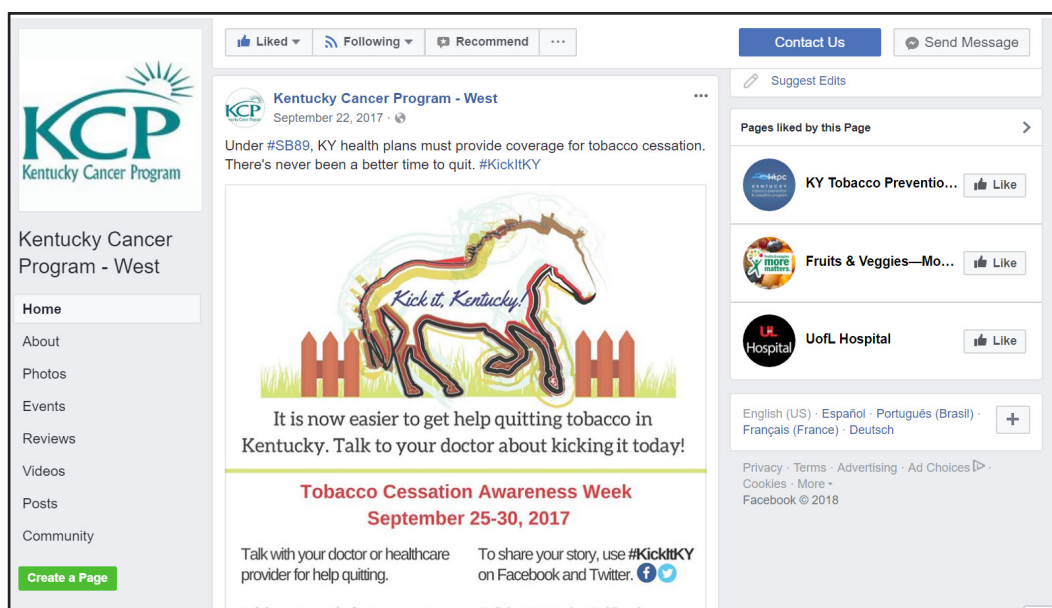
KCP
Kentucky Cancer Program

Kentucky Cancer Program - West

Home
About
Photos
Events
Reviews
Videos
Posts
Community

Create a Page

Liked ▾ Following ▾ Recommend ···

Contact Us
Send Message

Kentucky Cancer Program - West
September 22, 2017 ·

Under #SB89, KY health plans must provide coverage for tobacco cessation. There's never been a better time to quit. #KickItKY

Kick it, Kentucky!

It is now easier to get help quitting tobacco in Kentucky. Talk to your doctor about kicking it today!

Tobacco Cessation Awareness Week
September 25-30, 2017

Talk with your doctor or healthcare provider for help quitting.

To share your story, use #KickItKY on Facebook and Twitter.

Suggest Edits

Pages liked by this Page

KY Tobacco Preventio... Like

Fruits & Veggies—Mo... Like

UofL Hospital Like

English (US) · Español · Português (Brasil) · Français (France) · Deutsch

Privacy · Terms · Advertising · Ad Choices · Cookies · More ▾
Facebook © 2018